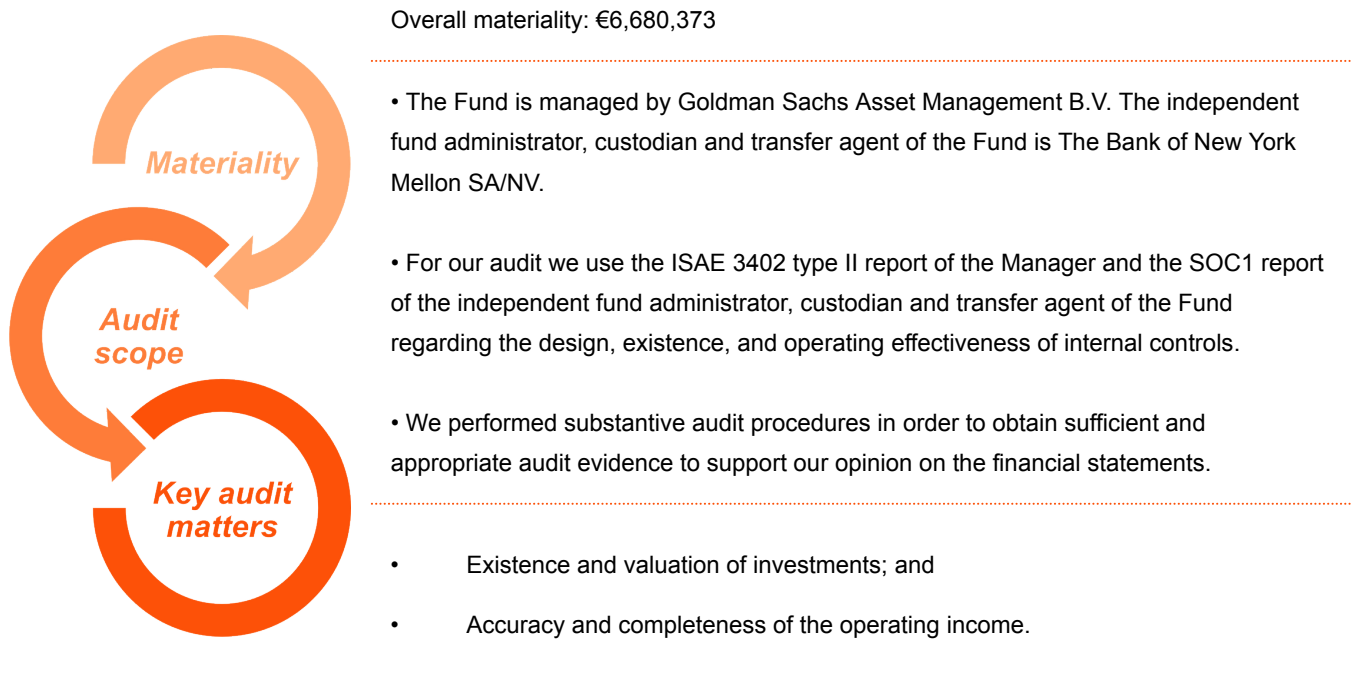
Materiality

Audit scope

Key audit matters

Overall materiality: €6,680,373

• The Fund is managed by Goldman Sachs Asset Management B.V. The independent fund administrator, custodian and transfer agent of the Fund is The Bank of New York Mellon SA/NV.

• For our audit we use the ISAE 3402 type II report of the Manager and the SOC1 report of the independent fund administrator, custodian and transfer agent of the Fund regarding the design, existence, and operating effectiveness of internal controls.

• We performed substantive audit procedures in order to obtain sufficient and appropriate audit evidence to support our opinion on the financial statements.

• Existence and valuation of investments; and

• Accuracy and completeness of the operating income.